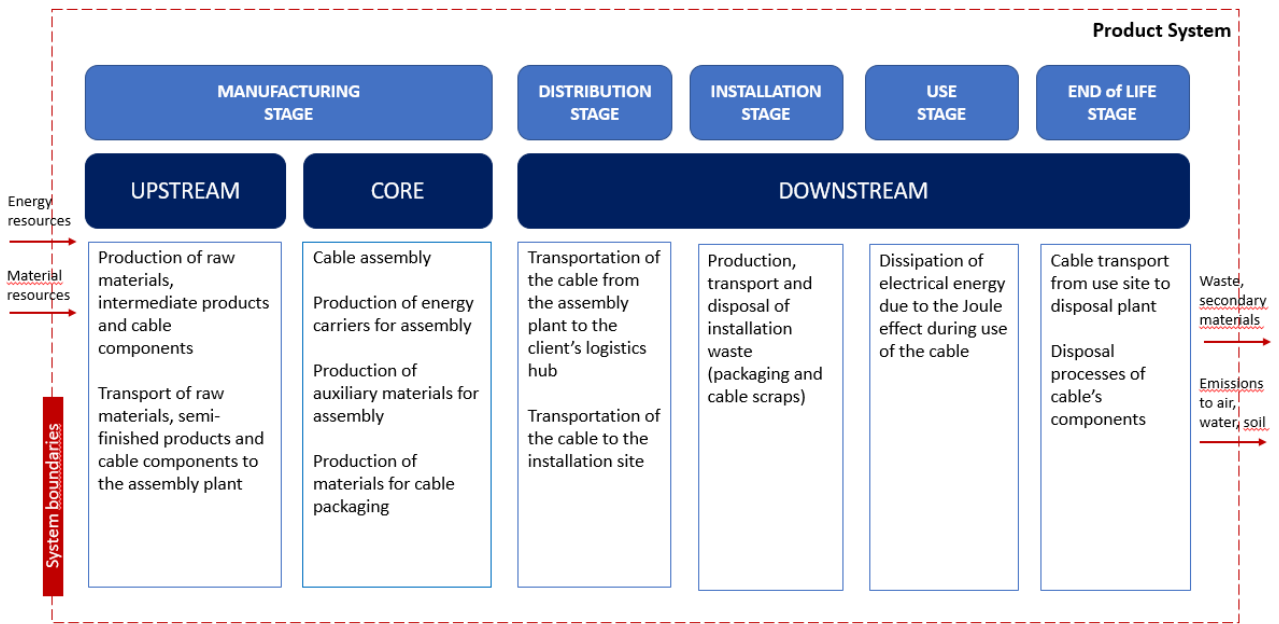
Product System

MANUFACTURING STAGE

DISTRIBUTION STAGE

INSTALLATION STAGE

USE STAGE

END of LIFE STAGE

UPSTREAM

CORE

DOWNSTREAM

Energy resources

Material resources

System boundaries

Production of raw materials, intermediate products and cable components

Transport of raw materials, semi-finished products and cable components to the assembly plant

Cable assembly

Production of energy carriers for assembly

Production of auxiliary materials for assembly

Production of materials for cable packaging

Transportation of the cable from the assembly plant to the client's logistics hub

Transportation of the cable to the installation site

Production, transport and disposal of installation waste (packaging and cable scraps)

Dissipation of electrical energy due to the Joule effect during use of the cable

Cable transport from use site to disposal plant

Disposal processes of cable's components

Waste, secondary materials

Emissions to air, water, soil